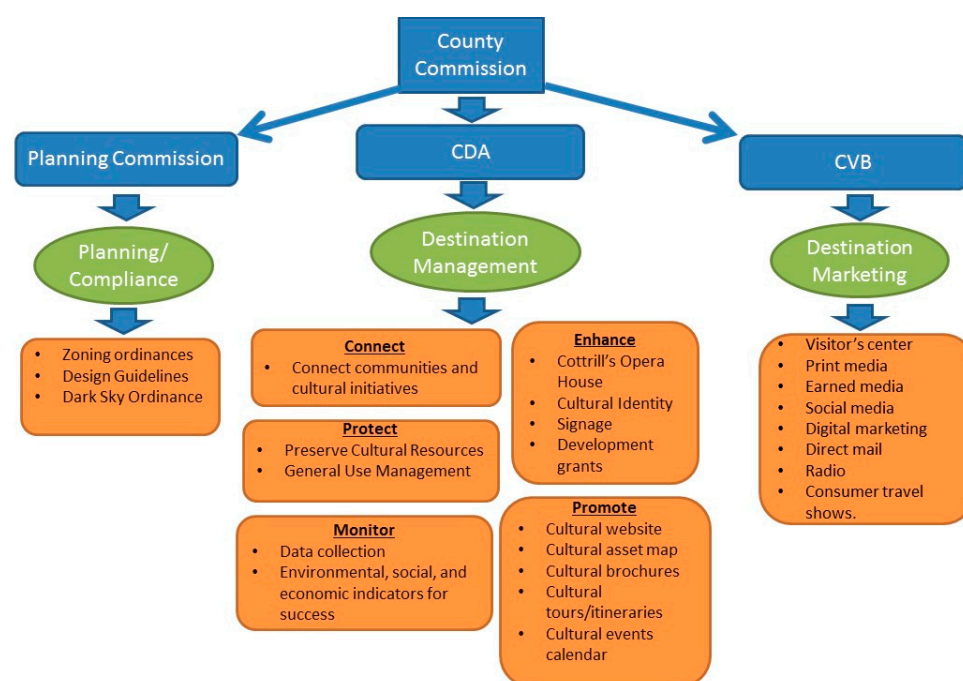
County Commission

Planning Commission

CDA

CVB

Planning/ Compliance

Destination Management

Destination Marketing

- Zoning ordinances
- Design Guidelines
- Dark Sky Ordinance

Connect
- Connect communities and cultural initiatives

Protect
- Preserve Cultural Resources
- General Use Management

Monitor
- Data collection
- Environmental, social, and economic indicators for success

Enhance
- Cottrill's Opera House
- Cultural Identity
- Signage
- Development grants

Promote
- Cultural website
- Cultural asset map
- Cultural brochures
- Cultural tours/itineraries
- Cultural events calendar

- Visitor's center
- Print media
- Earned media
- Social media
- Digital marketing
- Direct mail
- Radio
- Consumer travel shows.